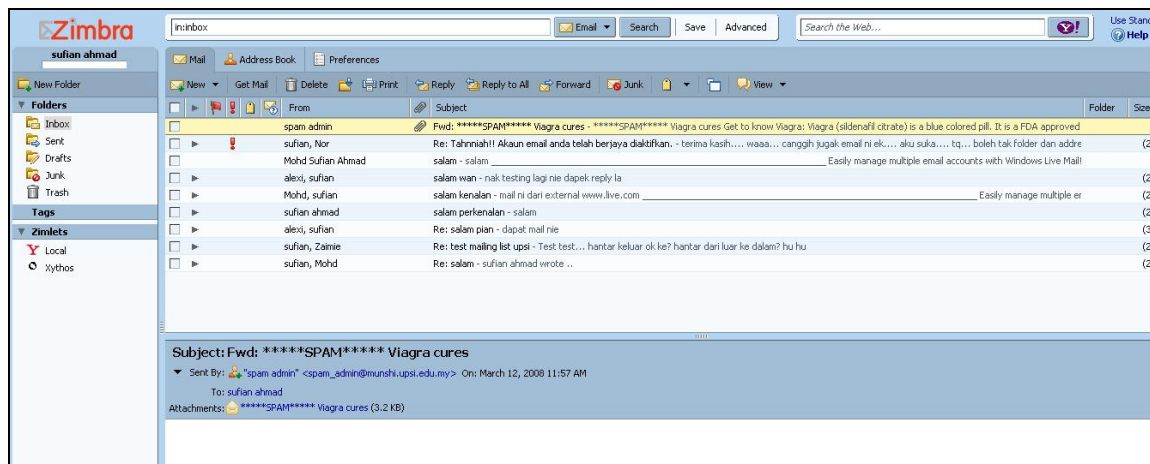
Zimbra

in:inbox

Email ▾ Search Save Advanced

Search the Web...

Use Stand
Help

sufian ahmad

New Folder

Folders
Inbox
Sent
Drafts
Junk
Trash

Tags

Zimlets
Local
Xythos

Mail Address Book Preferences

New ▾ Get Mail Delete Print Reply Reply to All Forward Junk View ▾

| From | Subject | Folder | Size |
|---|---|---|---|
| spam admin | Fwd: *****SPAM***** Viagra cures - *****SPAM***** Viagra cures Get to know Viagra: Viagra (sildenafil citrate) is a blue colored pill. It is a FDA approved | | |
| sufian, Nor | Re: Tahnniah!! Akaun email anda telah berjaya diaktifkan. - terima kasih.... waaa... canggih jugak email ni ek.... aku suka.... tq... boleh tak folder dan addre | | (2 |
| Mohd Sufian Ahmad | salam - salam ________ Easily manage multiple email accounts with Windows Live Mail! | | |
| alexi, sufian | salam wan - nak testing lagi nie dapek reply la | | (2 |
| Mohd, sufian | salam kenalan - mail ni dari external www.live.com ________ Easily manage multiple er | | (2 |
| sufian ahmad | salam perkenalan - salam | | (2 |
| alexi, sufian | Re: salam pian - dapat mail nie | | (3 |
| sufian, Zaimie | Re: test mailing list upsi - Test test... hantar keluar ok ke? hantar dari luar ke dalam? hu hu | | (2 |
| sufian, Mohd | Re: salam - sufian ahmad wrote .. | | (2 |

Subject: Fwd: *****SPAM***** Viagra cures

Sent By: "spam admin" <spam_admin@munshi.upsi.edu.my> On: March 12, 2008 11:57 AM

To: sufian ahmad

Attachments: *****SPAM***** Viagra cures (3.2 KB)